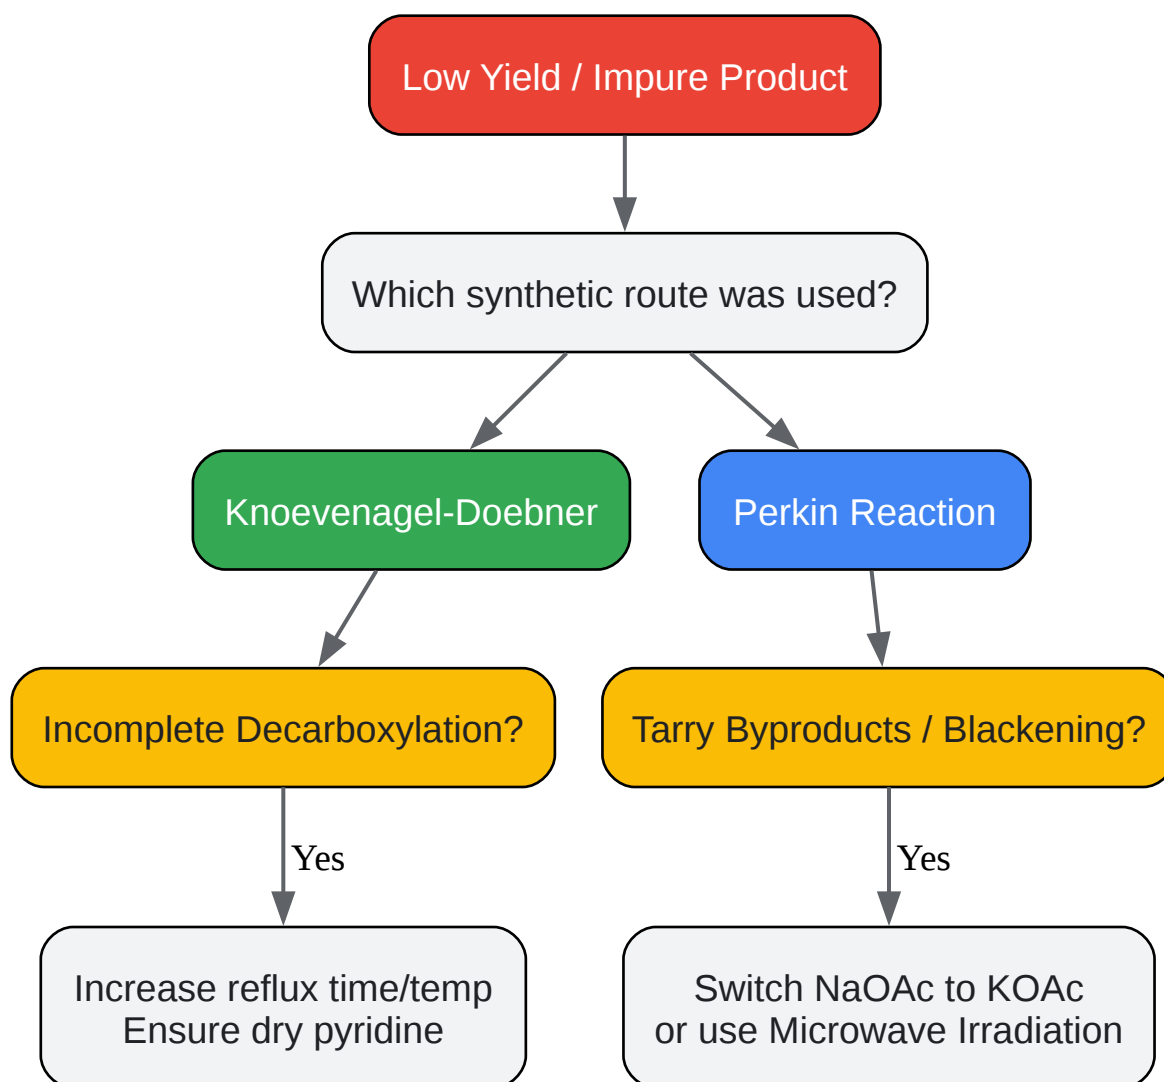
Low Yield / Impure Product

Which synthetic route was used?

Knoevenagel-Doebner

Perkin Reaction

Incomplete Decarboxylation?

Tarry Byproducts / Blackening?

Yes

Yes

Increase reflux time/temp
Ensure dry pyridine

Switch NaOAc to KOAc
or use Microwave Irradiation